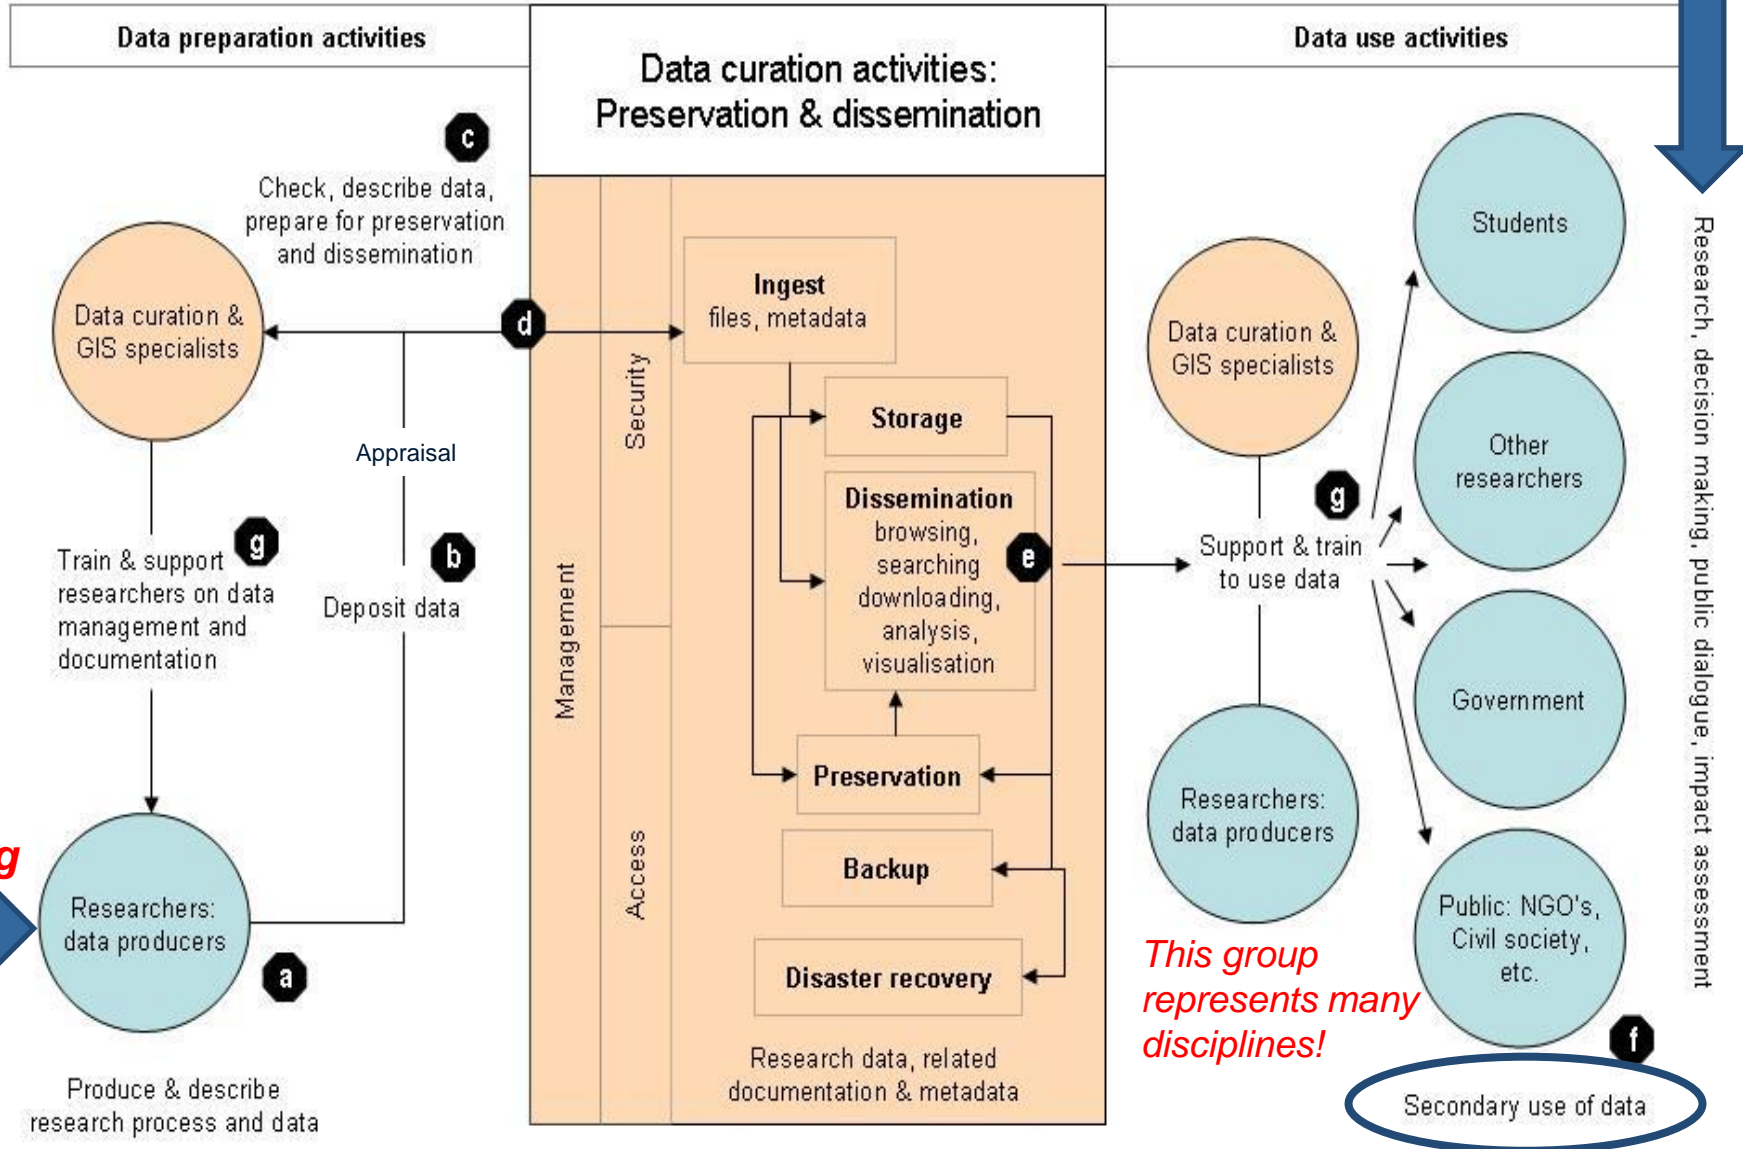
Data preparation activities

Data curation activities: Preservation & dissemination

Data use activities

c

Check, describe data, prepare for preservation and dissemination

Data curation & GIS specialists

d

Ingest
files, metadata

Security

Storage

Appraisal

Dissemination
browsing, searching downloading, analysis, visualisation

e

g

Train & support researchers on data management and documentation

b

Deposit data

Management

Preservation

Access

Backup

g

Researchers: data producers

a

Disaster recovery

Produce & describe research process and data

Research data, related documentation & metadata

Students

Data curation & GIS specialists

Other researchers

g

Support & train to use data

Government

Researchers: data producers

Public: NGO's, Civil society, etc.

This group represents many disciplines!

f

Secondary use of data

Research, decision making, public dialogue, impact assessment